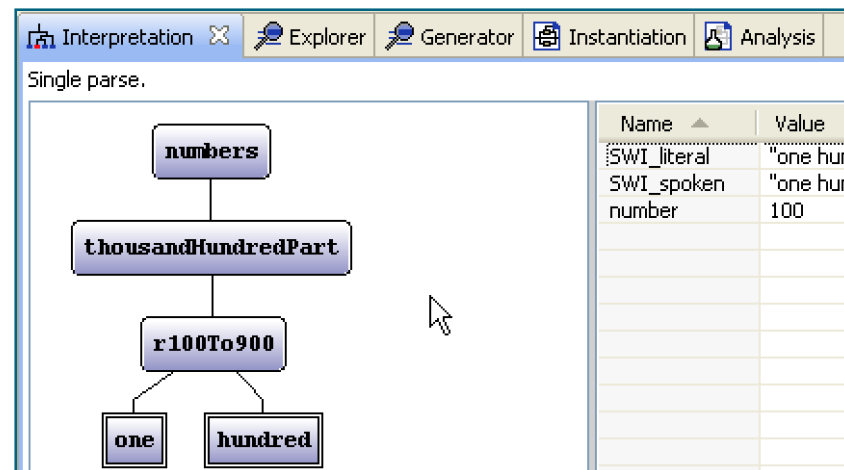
Interpretation ☒ Explorer Generator Instantiation Analysis

Single parse.

numbers

thousandHundredPart

r100To900

one

hundred

| Name | Value |
|---|---|
| SWI_literal | "one hur |
| SWI_spoken | "one hur |
| number | 100 |